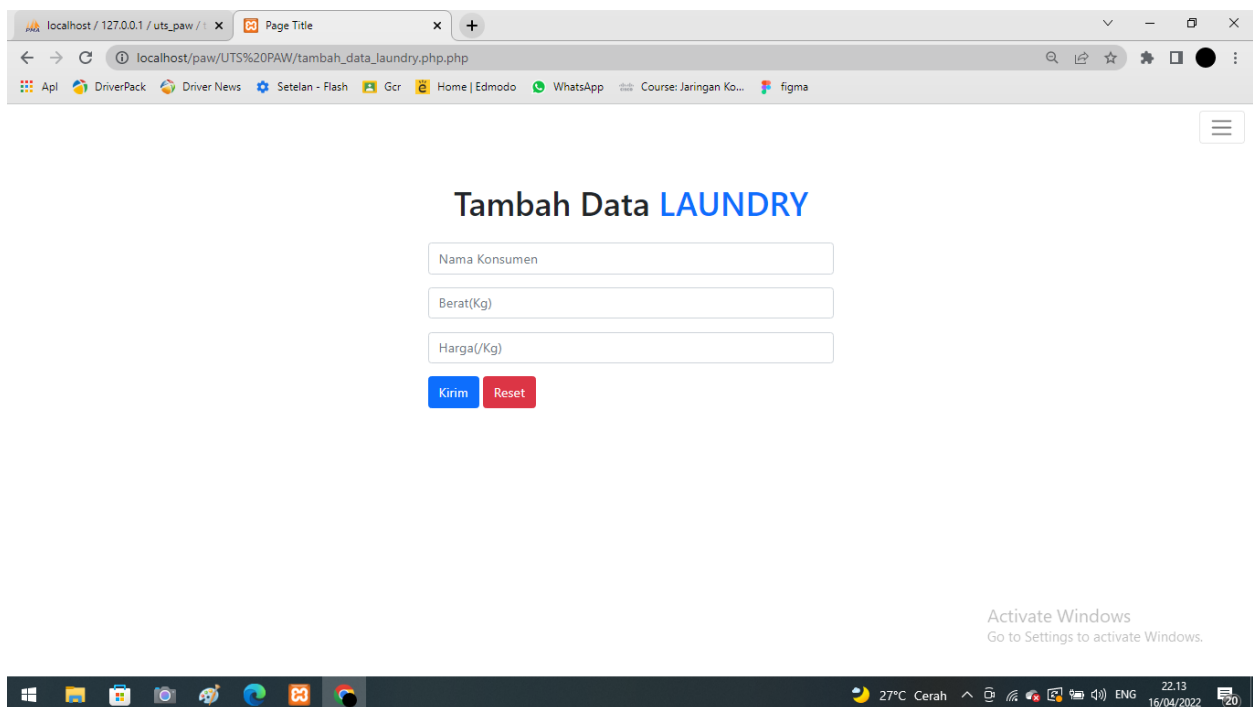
localhost / 127.0.0.1 / uts_paw / t ×
Page Title ×
+

localhost/paw/UTS%20PAW/tambah_data_laundry.php.php

Apl DriverPack Driver News Setelan - Flash Gcr Home | Edmodo WhatsApp Course: Jaringan Ko... figma

Tambah Data LAUNDRY

Nama Konsumen

Berat(Kg)

Harga(/Kg)

Kirim Reset

Activate Windows
Go to Settings to activate Windows.

27°C Cerah ENG 22.13 16/04/2022 20